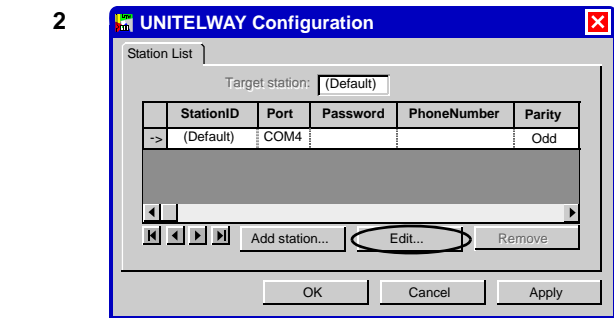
2

UNITELWAY Configuration

Station List

Target station: (Default)

| | StationID | Port | Password | PhoneNumber | Parity |
|---|---|---|---|---|---|
| -> | (Default) | COM4 | | | Odd |

Add station... Edit... Remove

OK Cancel Apply